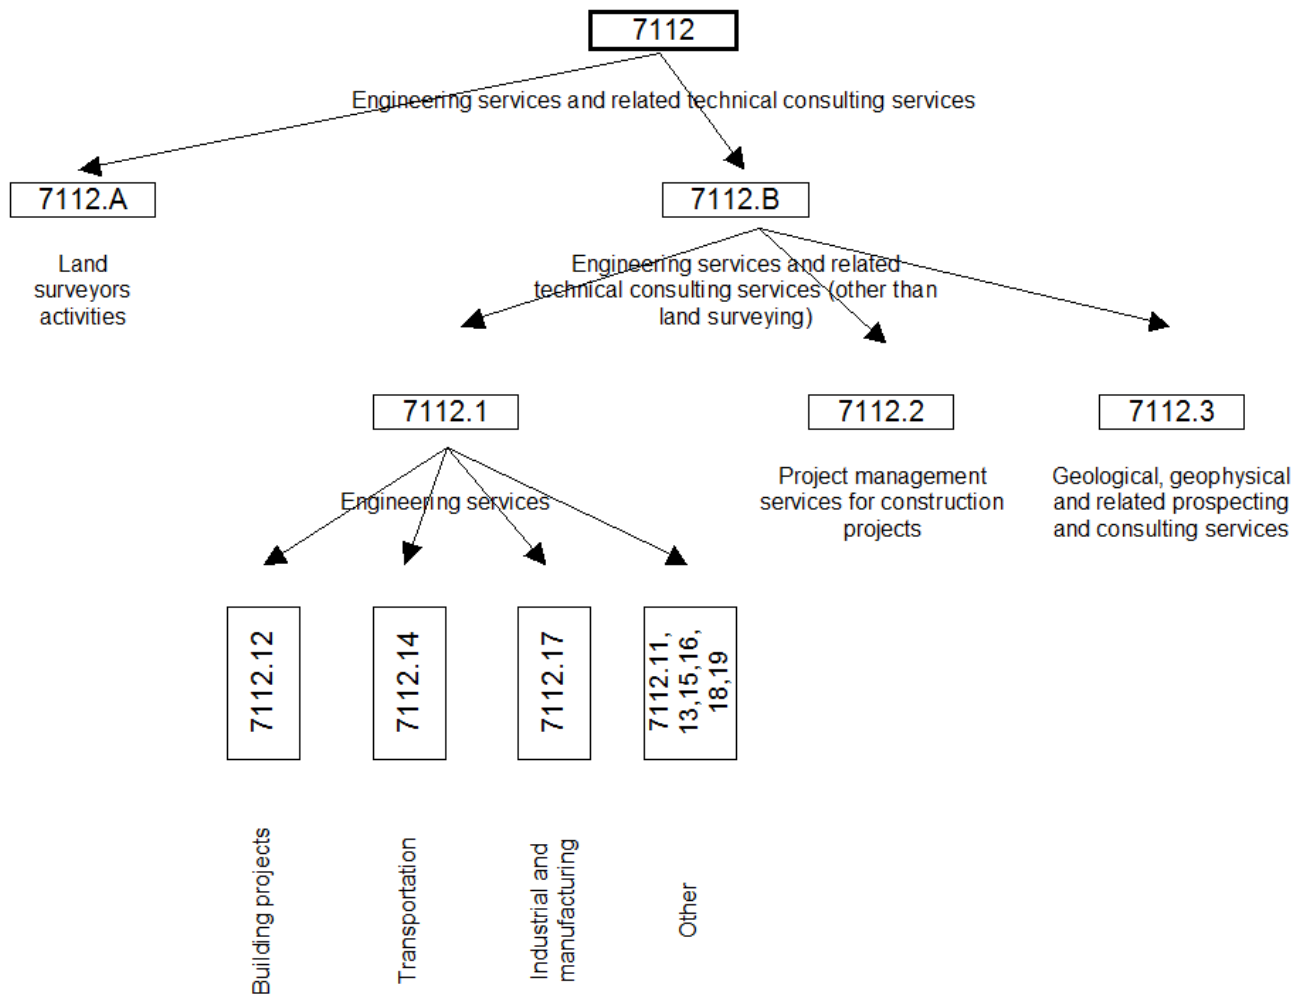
7112

Engineering services and related technical consulting services

7112.A

Land surveyors activities

7112.B

Engineering services and related technical consulting services (other than land surveying)

7112.1

Engineering services

7112.2

Project management services for construction projects

7112.3

Geological, geophysical and related prospecting and consulting services

7112.12

7112.14

7112.17

7112.11, 13,15,16, 18,19

Building projects

Transportation

Industrial and manufacturing

Other